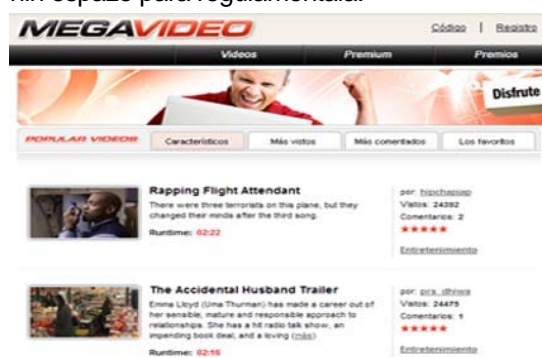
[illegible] espazo para regularmentala.

MEGAVIDEO

Código | Registro

Videos | Premium | Premios

Disfrute

POPULAR VIDEOS | Características | Más vistos | Más comentados | Los favoritos

Rapping Flight Attendant
There were three terrorists on this plane, but they changed their minds after the third song.
Runtime: 02:22

por: hipchapiap
Visitas: 24392
Comentarios: 2
★★★★★
Entretenimiento

The Accidental Husband Trailer
Emma Lloyd (Uma Thurman) has made a career out of her sensible, mature and responsible approach to relationships. She has a hit radio talk show, an impending book deal, and a loving (más)
Runtime: 02:15

por: pro_dhiwa
Visitas: 24475
Comentarios: 1
★★★★★
Entretenimiento